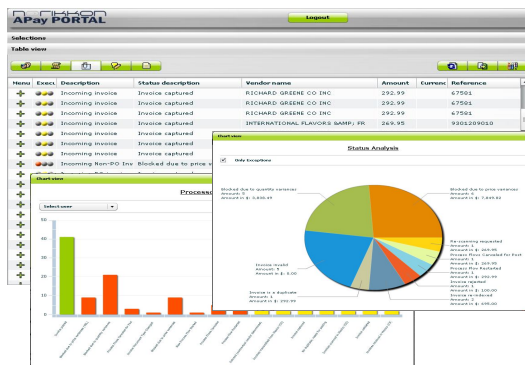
n-rikkon
APay PORTAL

Logout

Selections

Table view

| Menu | Exec | Description | Status description | Vendor name | Amount | Currenc | Reference |
|---|---|---|---|---|---|---|---|
| + | | Incoming invoice | Invoice captured | RICHARD GREENE CO INC | 292.99 | | 67501 |
| + | | Incoming invoice | Invoice captured | RICHARD GREENE CO INC | 292.99 | | 67501 |
| + | | Incoming invoice | Invoice captured | RICHARD GREENE CO INC | 292.99 | | 67501 |
| + | | Incoming invoice | Invoice captured | INTERNATIONAL FLAVORS &AMP; FR | 269.95 | | 9301209010 |
| + | | Incoming invoice | Invoice captured | | | | |
| + | | Incoming invoice | Invoice captured | | | | |
| + | | Incoming Non-PO Inv | Blocked due to price | | | | |

Chart view

Status Analysis

Only Exceptions

Blocked due to quantity variance
Amount: 5
Amount in $: 3,895.49

Blocked due to price variance
Amount: 6
Amount in $: 7,845.50

Re-scanning requested
Amount: 1
Amount in $: 269.95

Process Flow Canceled for Exit
Amount: 1
Amount in $: 269.95

Process Flow Restarted
Amount: 1
Amount in $: 269.95

Invoice rejected
Amount: 1
Amount in $: 100.00

Invoice re-indexed
Amount: 2
Amount in $: 695.00

Invoice invalid
Amount: 5
Amount in $: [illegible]

Invoice is a duplicate
Amount: 1
Amount in $: 292.99

Chart view

Process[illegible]

Select user

40
30
20
10
0